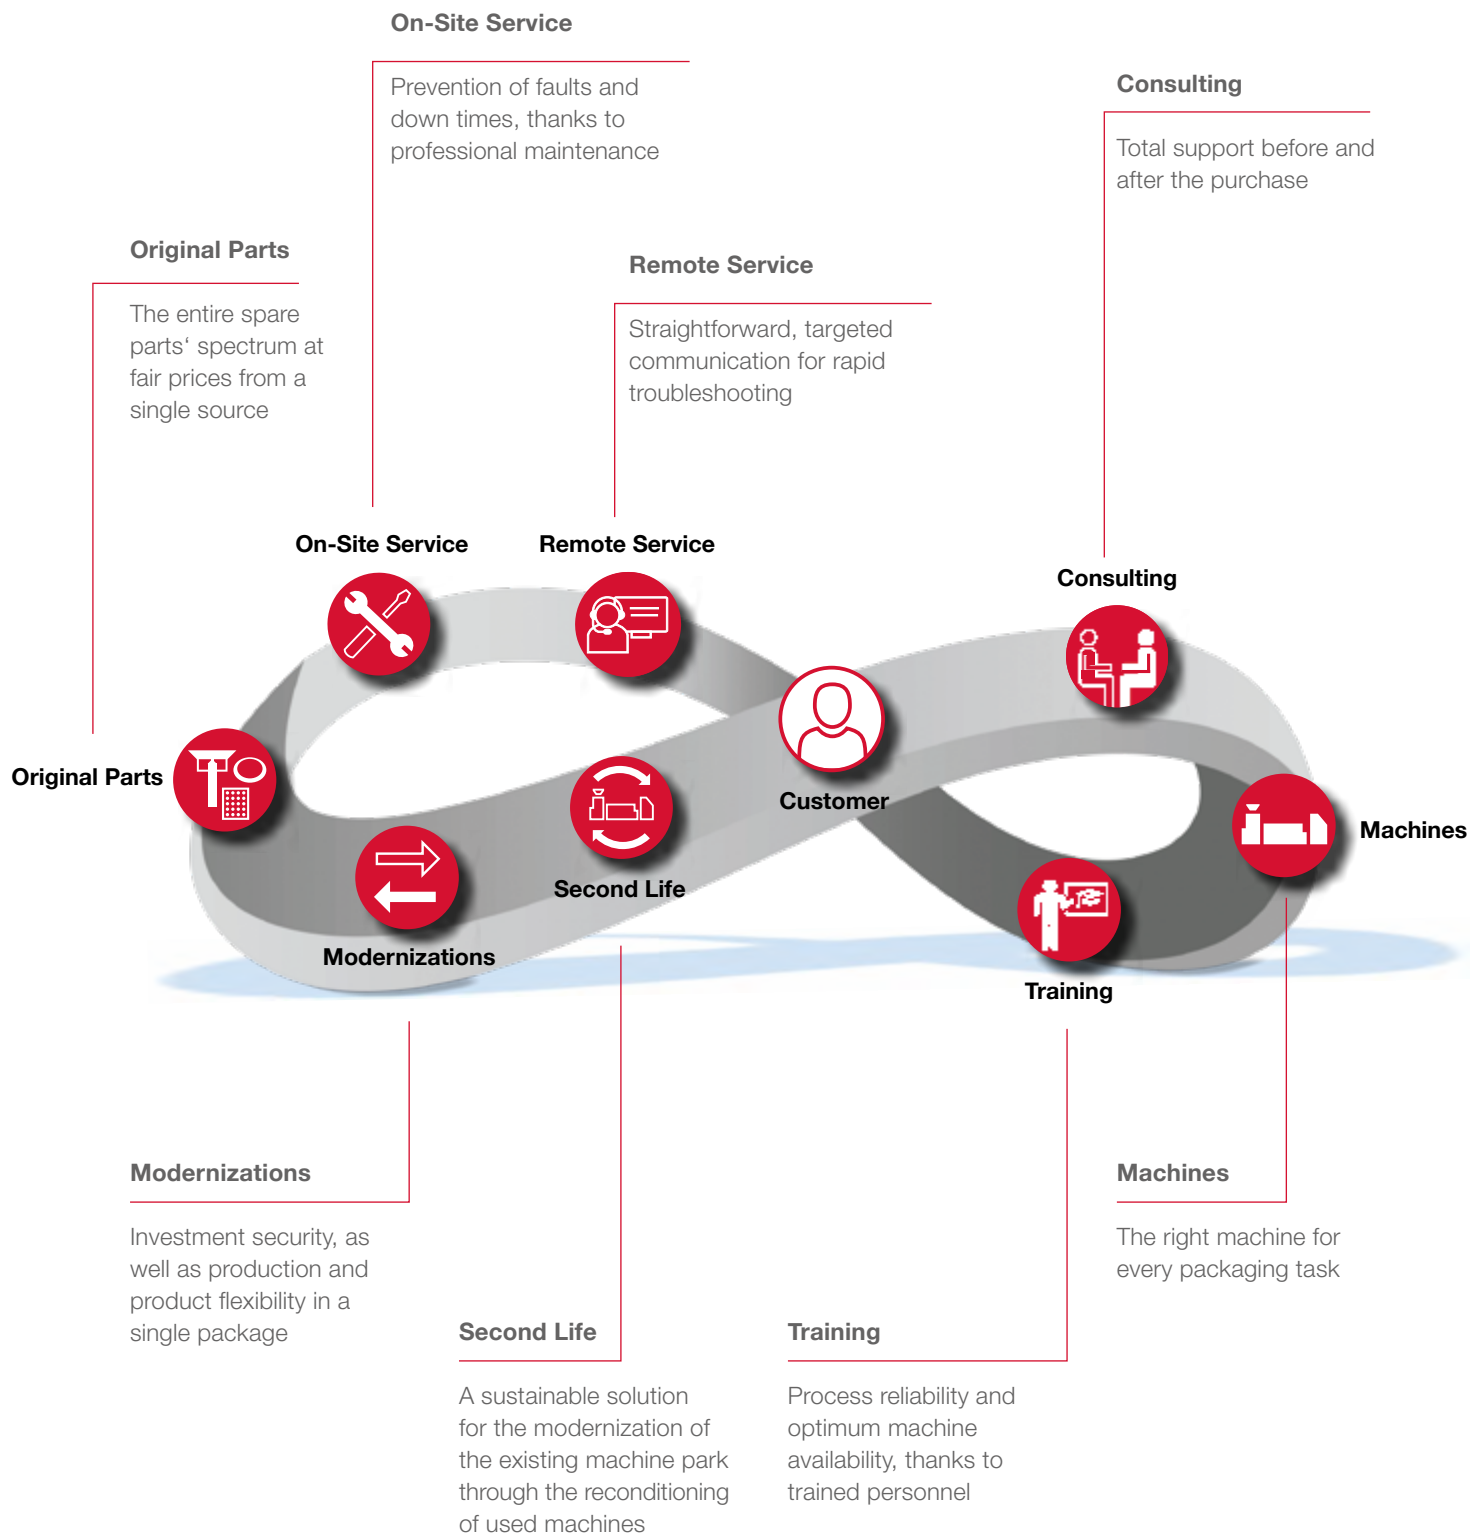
On-Site Service

Prevention of faults and down times, thanks to professional maintenance

Consulting

Total support before and after the purchase

Original Parts

The entire spare parts‘ spectrum at fair prices from a single source

Remote Service

Straightforward, targeted communication for rapid troubleshooting

On-Site Service

Remote Service

Consulting

Original Parts

Customer

Machines

Second Life

Modernizations

Training

Modernizations

Investment security, as well as production and product flexibility in a single package

Machines

The right machine for every packaging task

Second Life

A sustainable solution for the modernization of the existing machine park through the reconditioning of used machines

Training

Process reliability and optimum machine availability, thanks to trained personnel